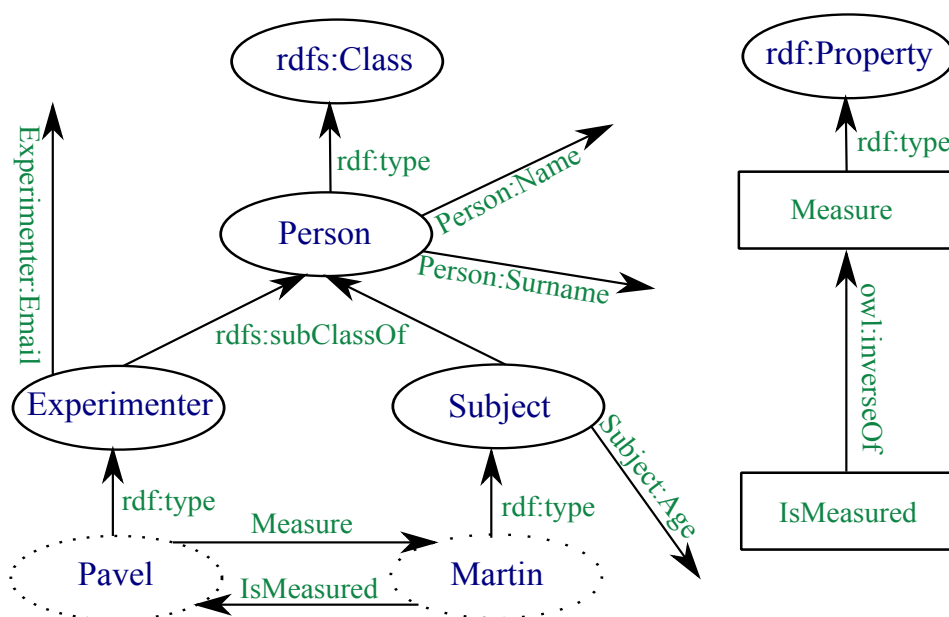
rdfs:Class
rdf:type
Person
Person:Name
Person:Surname
Experimenter:Email
rdfs:subClassOf
Experimenter
Subject
Subject:Age
rdf:type
rdf:type
Measure
Pavel
Martin
IsMeasured
rdf:Property
rdf:type
Measure
owl:inverseOf
IsMeasured